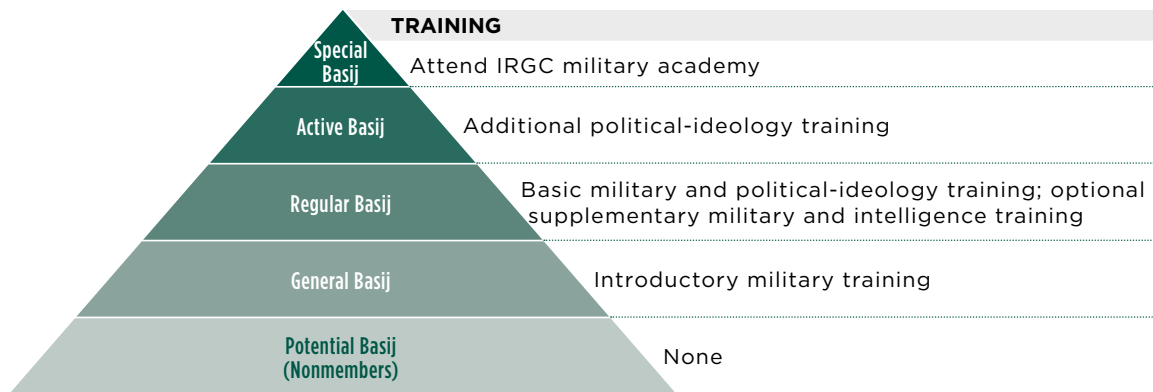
TRAINING

Special Basij
Attend IRGC military academy

Active Basij
Additional political-ideology training

Regular Basij
Basic military and political-ideology training; optional supplementary military and intelligence training

General Basij
Introductory military training

Potential Basij (Nonmembers)
None